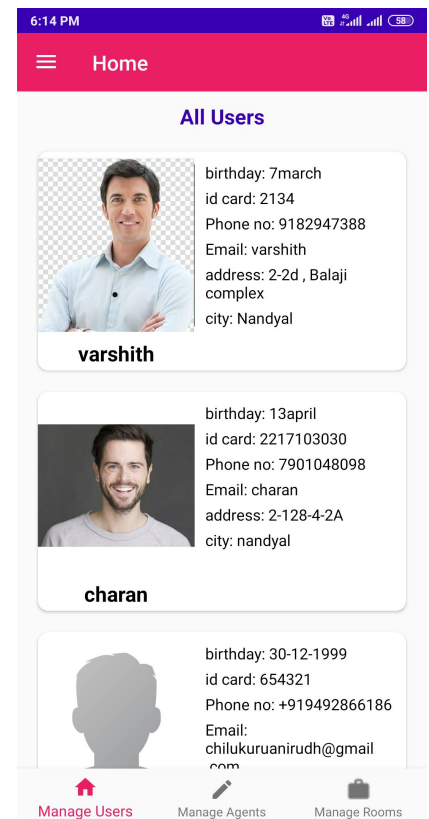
6:14 PM

Vo LTE 4G 58

Home

All Users

birthday: 7march
id card: 2134
Phone no: 9182947388
Email: varshith
address: 2-2d , Balaji complex
city: Nandyal

varshith

birthday: 13april
id card: 2217103030
Phone no: 7901048098
Email: charan
address: 2-128-4-2A
city: nandyal

charan

birthday: 30-12-1999
id card: 654321
Phone no: +919492866186
Email: chilukuruanirudh@gmail .com

Manage Users
Manage Agents
Manage Rooms